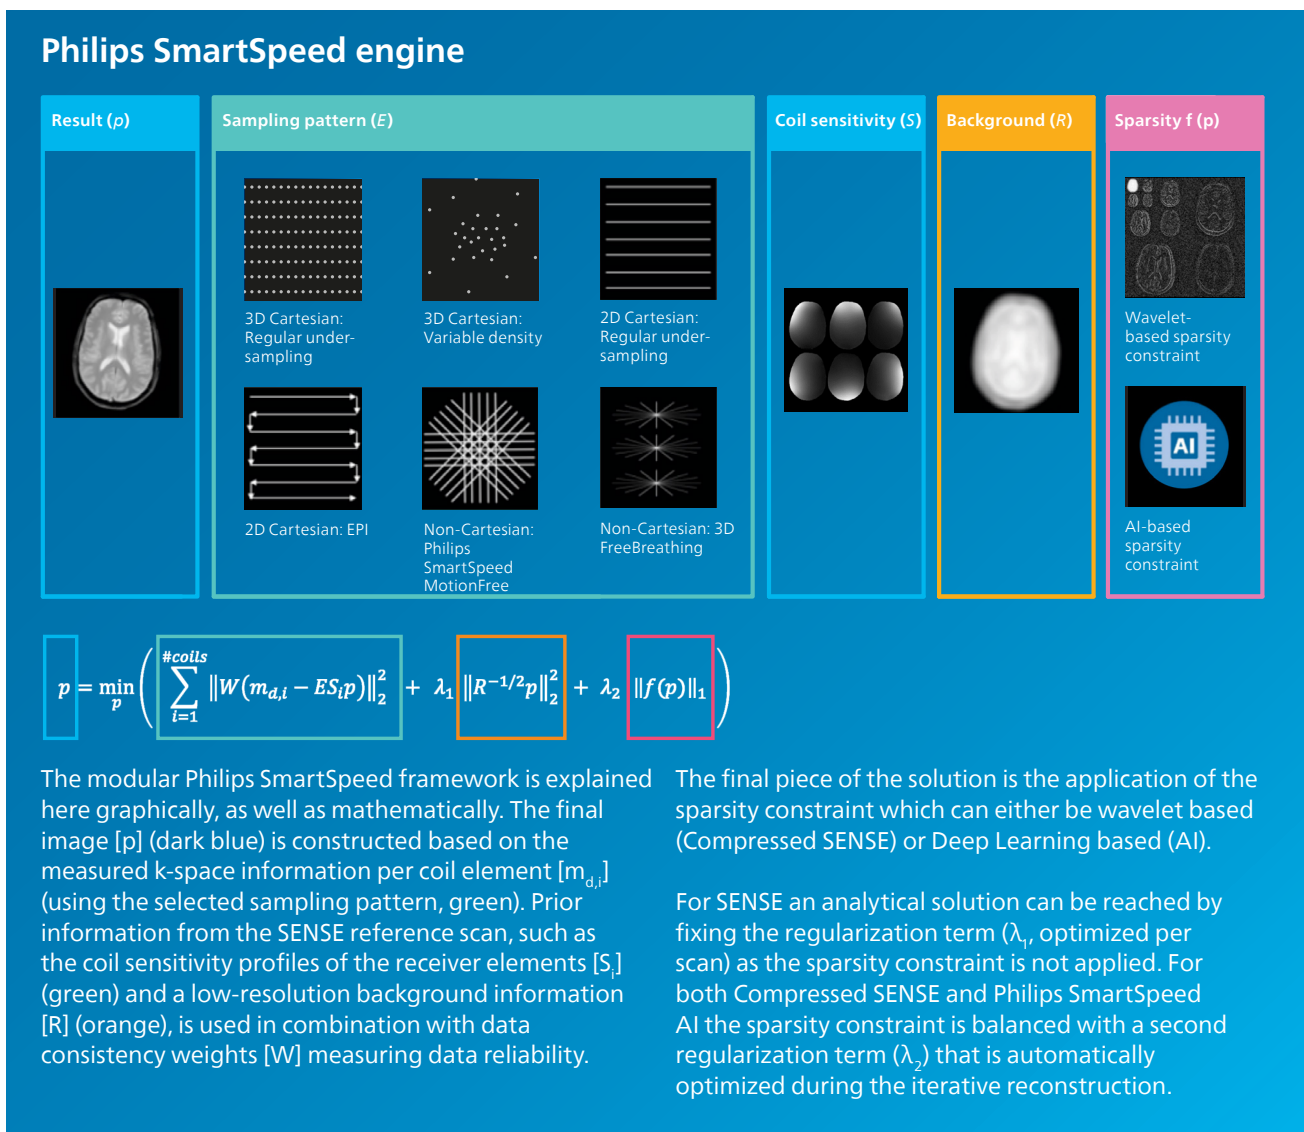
Philips SmartSpeed engine

Result ($p$)

Sampling pattern ($E$)

3D Cartesian: Regular undersampling

3D Cartesian: Variable density

2D Cartesian: Regular undersampling

2D Cartesian: EPI

Non-Cartesian: Philips SmartSpeed MotionFree

Non-Cartesian: 3D FreeBreathing

Coil sensitivity ($S$)

Background ($R$)

Sparsity f (p)

Wavelet-based sparsity constraint

AI

AI-based sparsity constraint

$p = \min_{p} \left( \sum_{i=1}^{\#coils} \|W(m_{d,i} - ES_i p)\|_2^2 + \lambda_1 \|R^{-1/2}p\|_2^2 + \lambda_2 \|f(p)\|_1 \right)$

The modular Philips SmartSpeed framework is explained here graphically, as well as mathematically. The final image [p] (dark blue) is constructed based on the measured k-space information per coil element [$m_{d,i}$] (using the selected sampling pattern, green). Prior information from the SENSE reference scan, such as the coil sensitivity profiles of the receiver elements [$S_i$] (green) and a low-resolution background information [R] (orange), is used in combination with data consistency weights [W] measuring data reliability.

The final piece of the solution is the application of the sparsity constraint which can either be wavelet based (Compressed SENSE) or Deep Learning based (AI).

For SENSE an analytical solution can be reached by fixing the regularization term ($\lambda_1$, optimized per scan) as the sparsity constraint is not applied. For both Compressed SENSE and Philips SmartSpeed AI the sparsity constraint is balanced with a second regularization term ($\lambda_2$) that is automatically optimized during the iterative reconstruction.